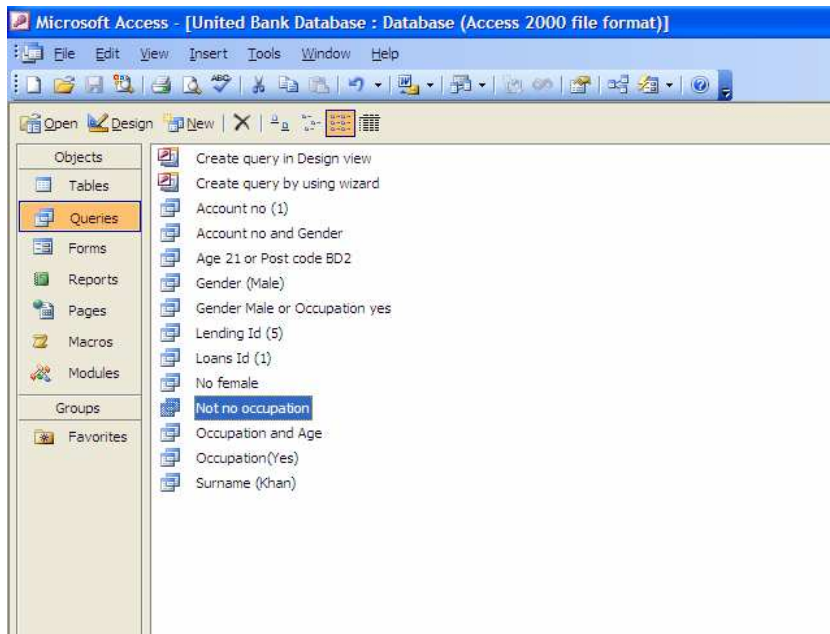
Microsoft Access - [United Bank Database : Database (Access 2000 file format)]

File Edit View Insert Tools Window Help

Open Design New

Objects
Tables
Queries
Forms
Reports
Pages
Macros
Modules
Groups
Favorites

Create query in Design view
Create query by using wizard
Account no (1)
Account no and Gender
Age 21 or Post code BD2
Gender (Male)
Gender Male or Occupation yes
Lending Id (5)
Loans Id (1)
No female
Not no occupation
Occupation and Age
Occupation(Yes)
Surname (Khan)